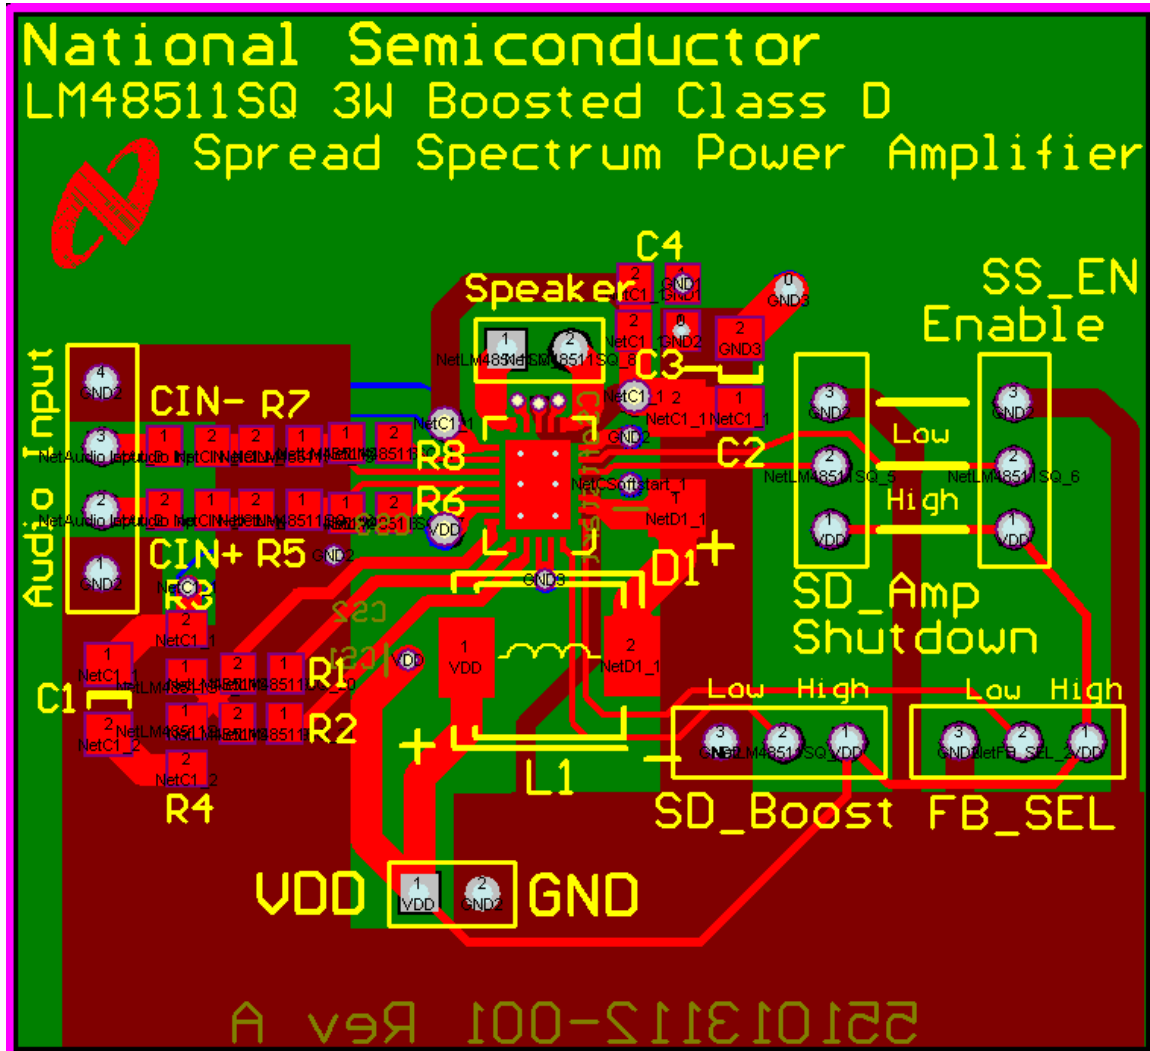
National Semiconductor
LM48511SQ 3W Boosted Class D
Spread Spectrum Power Amplifier

C4
Speaker
SS_EN
Enable
C3
CIN- R7
R8
C2
Low
R6
High
Audio Input
CIN+ R5
D1
+
R3
SD_Amp
Shutdown
R1
C1
R2
Low High
Low High
+
L1
R4
SD_Boost FB_SEL
VDD
GND
1
VDD
2
GND2
5510131 2-001 Rev A